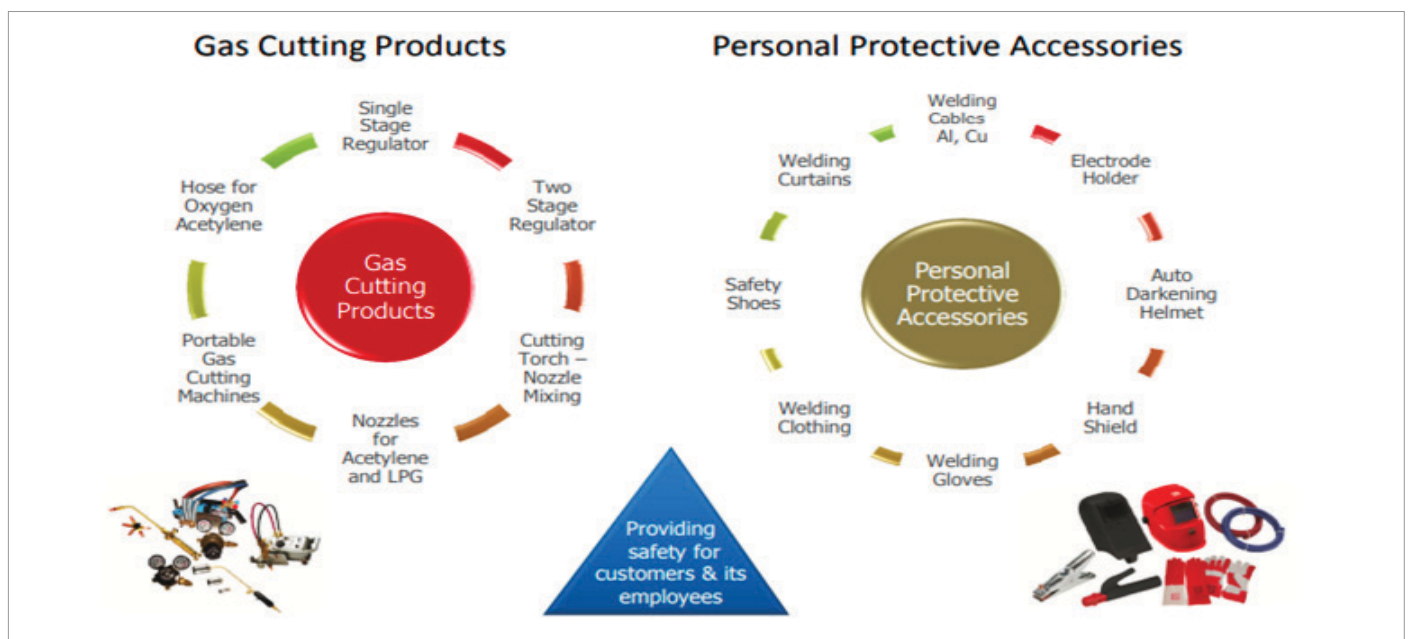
Gas Cutting Products

Gas Cutting Products

Single Stage Regulator

Two Stage Regulator

Cutting Torch – Nozzle Mixing

Nozzles for Acetylene and LPG

Portable Gas Cutting Machines

Hose for Oxygen Acetylene

Personal Protective Accessories

Personal Protective Accessories

Welding Cables Al, Cu

Electrode Holder

Auto Darkening Helmet

Hand Shield

Welding Gloves

Welding Clothing

Safety Shoes

Welding Curtains

Providing safety for customers & its employees